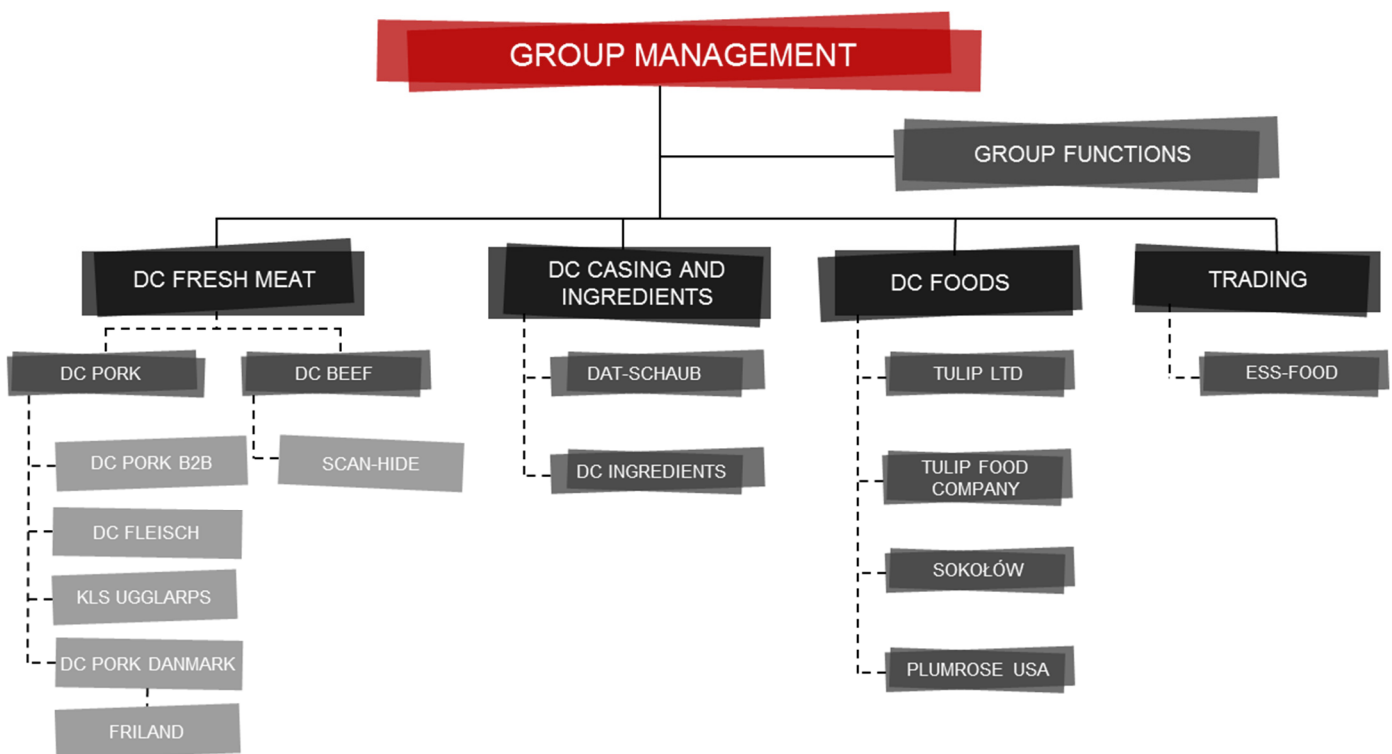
GROUP MANAGEMENT

GROUP FUNCTIONS

DC FRESH MEAT

DC PORK

DC PORK B2B

DC FLEISCH

KLS UGGLARPS

DC PORK DANMARK

FRILAND

DC BEEF

SCAN-HIDE

DC CASING AND INGREDIENTS

DAT-SCHAUB

DC INGREDIENTS

DC FOODS

TULIP LTD

TULIP FOOD COMPANY

SOKOŁÓW

PLUMROSE USA

TRADING

ESS-FOOD